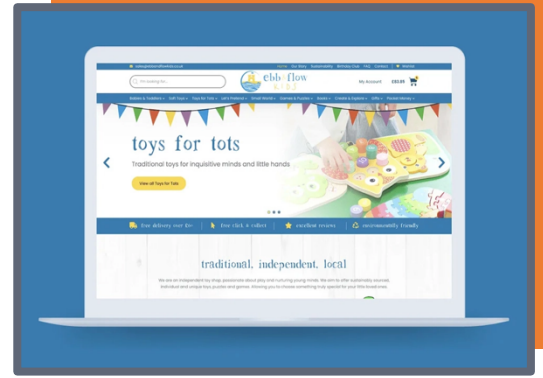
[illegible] Home Our Story Sustainability Birthday Club FAQ Contact Wishlist

I'm looking for...

ebb flow

My Account £83.89

Babies & Toddlers Soft Toys Toys for Tots Let's Pretend Small World Games & Puzzles Books Create & Explore Gifts Pocket Money

toys for tots

Traditional toys for inquisitive minds and little hands

View all Toys for Tots

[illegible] delivery over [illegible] free click & collect excellent reviews environmentally friendly

traditional, independent, local

We are an independent toy shop, passionate about play and nurturing young minds. We aim to offer sustainably sourced, individual and unique toys, puzzles and games, allowing you to choose something truly special for your little loved ones.